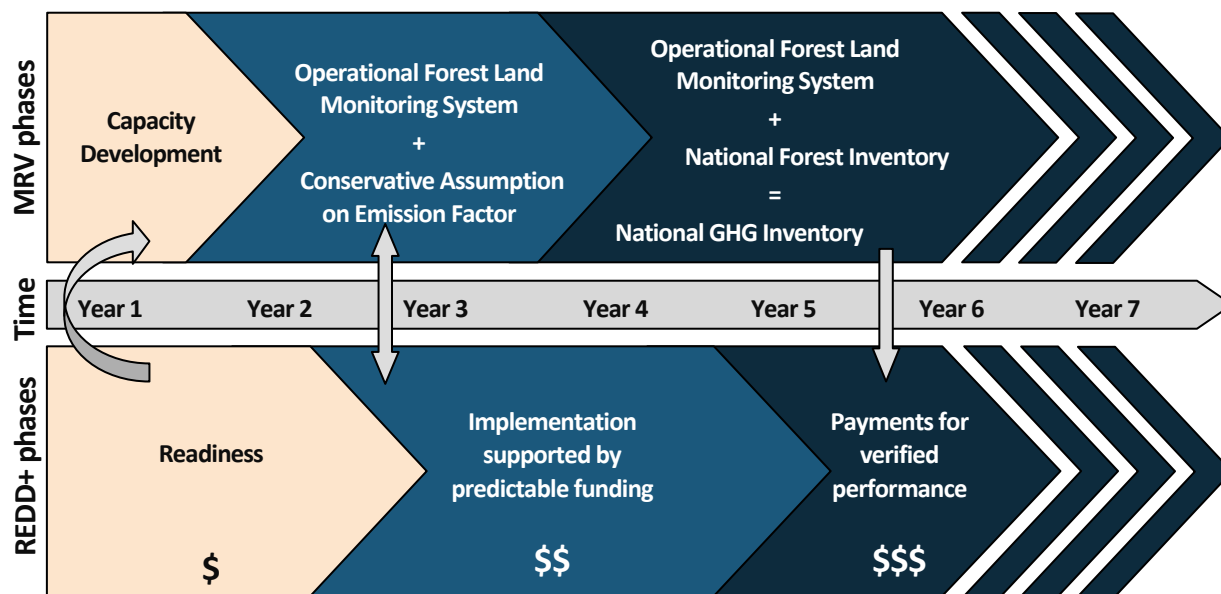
MRV phases

Capacity Development

Operational Forest Land Monitoring System
+
Conservative Assumption on Emission Factor

Operational Forest Land Monitoring System
+
National Forest Inventory
=
National GHG Inventory

Time

Year 1 Year 2 Year 3 Year 4 Year 5 Year 6 Year 7

REDD+ phases

Readiness

$

Implementation supported by predictable funding

$$

Payments for verified performance

$$$